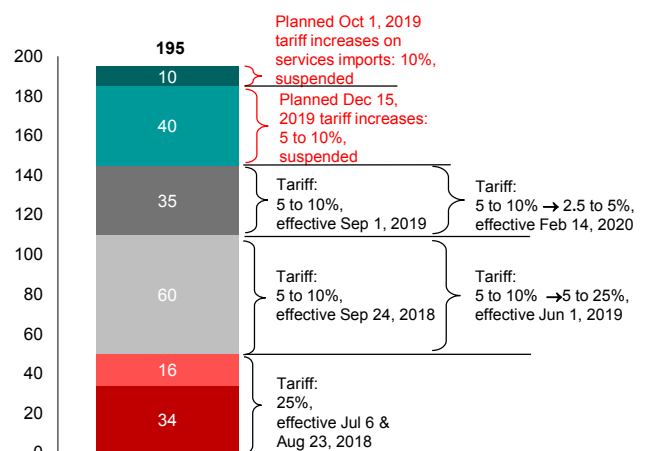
200
180
160
140
120
100
80
60
40
20
0

195

10
40
35
60
16
34

Planned Oct 1, 2019 tariff increases on services imports: 10%, suspended

Planned Dec 15, 2019 tariff increases: 5 to 10%, suspended

Tariff: 5 to 10%, effective Sep 1, 2019

Tariff: 5 to 10% $\rightarrow$ 2.5 to 5%, effective Feb 14, 2020

Tariff: 5 to 10%, effective Sep 24, 2018

Tariff: 5 to 10% $\rightarrow$ 5 to 25%, effective Jun 1, 2019

Tariff: 25%, effective Jul 6 & Aug 23, 2018